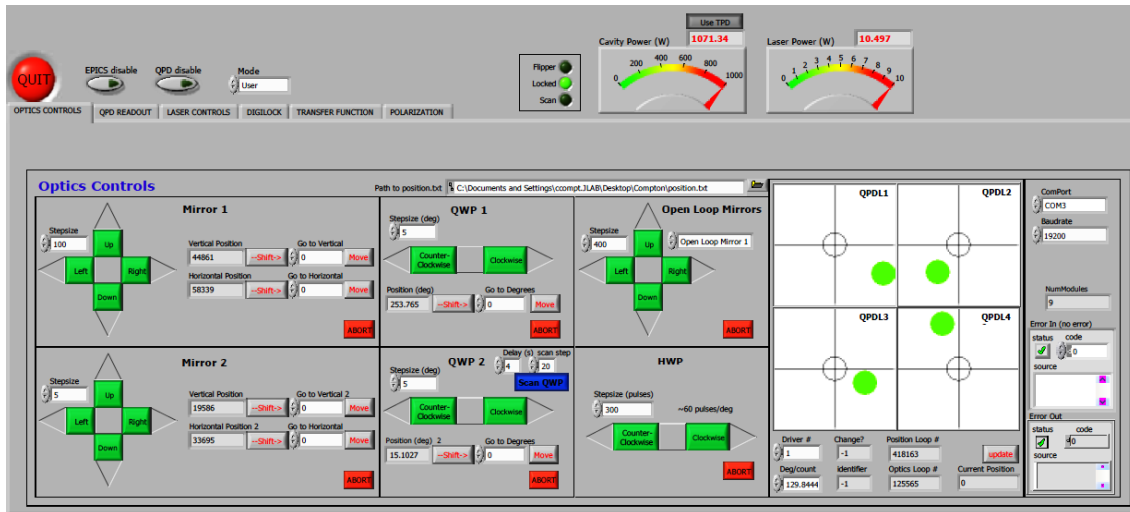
QUIT

EPICS disable

QPD disable

Mode
User

Flipper
Locked
Scan

Use TPD
1071.34
Cavity Power (W)
0 200 400 600 800 1000

10.497
Laser Power (W)
0 1 2 3 4 5 6 7 8 9 10

OPTICS CONTROLS | QPD READOUT | LASER CONTROLS | DIGILOCK | TRANSFER FUNCTION | POLARIZATION

Optics Controls

Path to position.txt
C:\Documents and Settings\ccompt.JLAB\Desktop\Compton\position.txt

Mirror 1
Stepsize
100
Up
Left
Right
Down
Vertical Position
44861
--Shift->
Go to Vertical
0
Move
Horizontal Position
58339
--Shift->
Go to Horizontal
0
Move
ABORT

QWP 1
Stepsize (deg)
5
Counter-Clockwise
Clockwise
Position (deg)
253.765
--Shift->
Go to Degrees
0
Move
ABORT

Open Loop Mirrors
Stepsize
400
Up
Left
Right
Down
Open Loop Mirror 1
ABORT

Mirror 2
Stepsize
5
Up
Left
Right
Down
Vertical Position
19586
--Shift->
Go to Vertical 2
0
Move
Horizontal Position 2
33695
--Shift->
Go to Horizontal
0
Move
ABORT

QWP 2
Stepsize (deg)
5
Delay (s)
4
scan step
20
Scan QWP
Counter-Clockwise
Clockwise
Position (deg) 2
15.1027
--Shift->
Go to Degrees
0
Move
ABORT

HWP
Stepsize (pulses)
300
~60 pulses/deg
Counter-Clockwise
Clockwise
ABORT

QPDL1
QPDL2
QPDL3
QPDL4

Driver #
1
Change?
-1
Position Loop #
418163
update
Deg/count
129.8444
identifier
-1
Optics Loop #
125565
Current Position
0

ComPort
COM3
Baudrate
19200
NumModules
9
Error In (no error)
status
code
0
source
Error Out
status
code
0
source